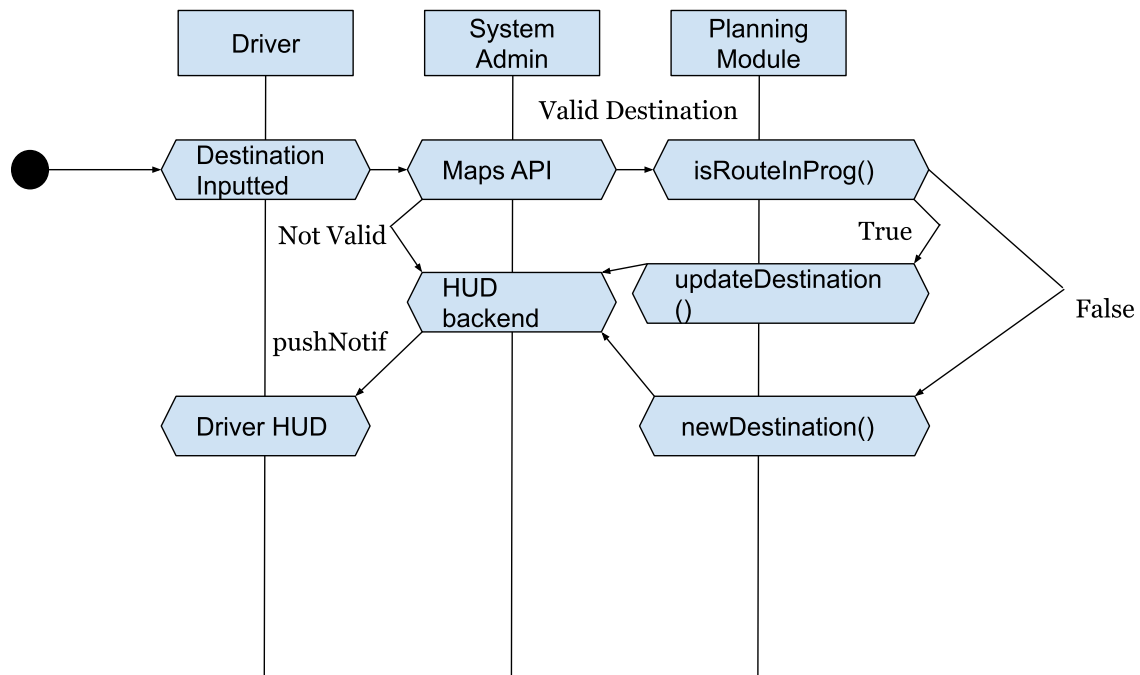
Driver

System Admin

Planning Module

Valid Destination

Destination Inputted

Maps API

isRouteInProg()

Not Valid

True

HUD backend

updateDestination ()

False

pushNotif

Driver HUD

newDestination()